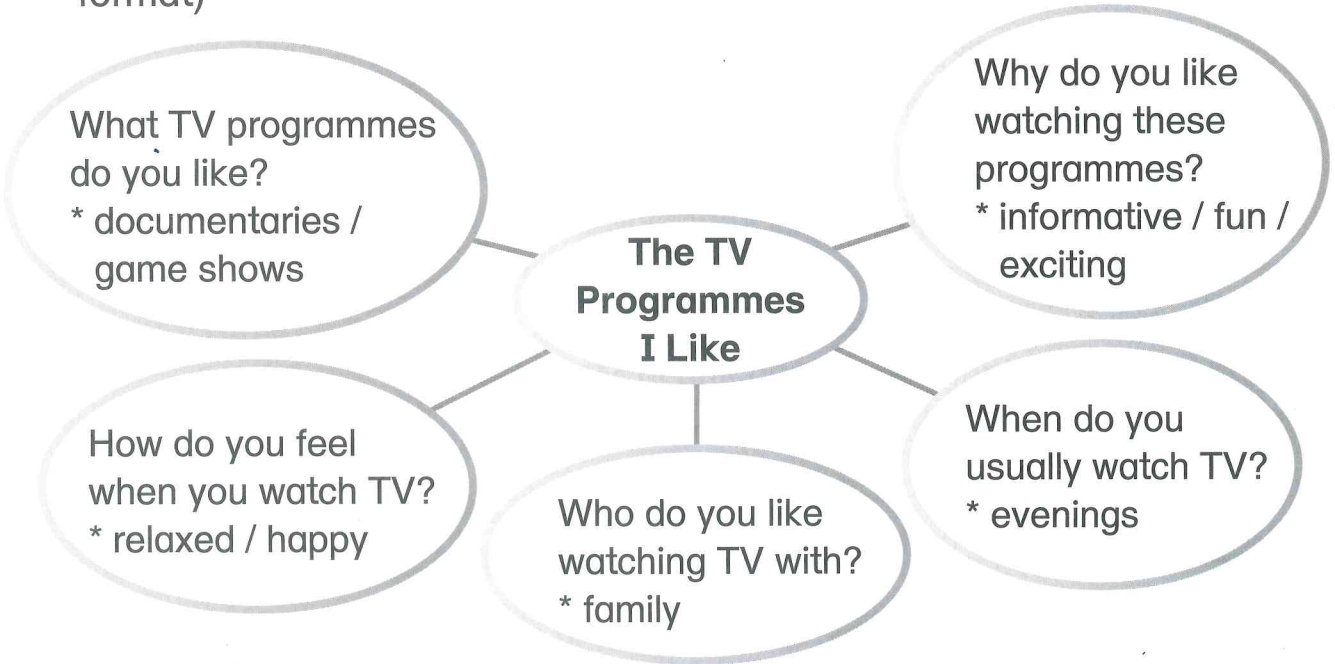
format)

What TV programmes do you like?
* documentaries / game shows

The TV Programmes I Like

Why do you like watching these programmes?
* informative / fun / exciting

How do you feel when you watch TV?
* relaxed / happy

Who do you like watching TV with?
* family

When do you usually watch TV?
* evenings